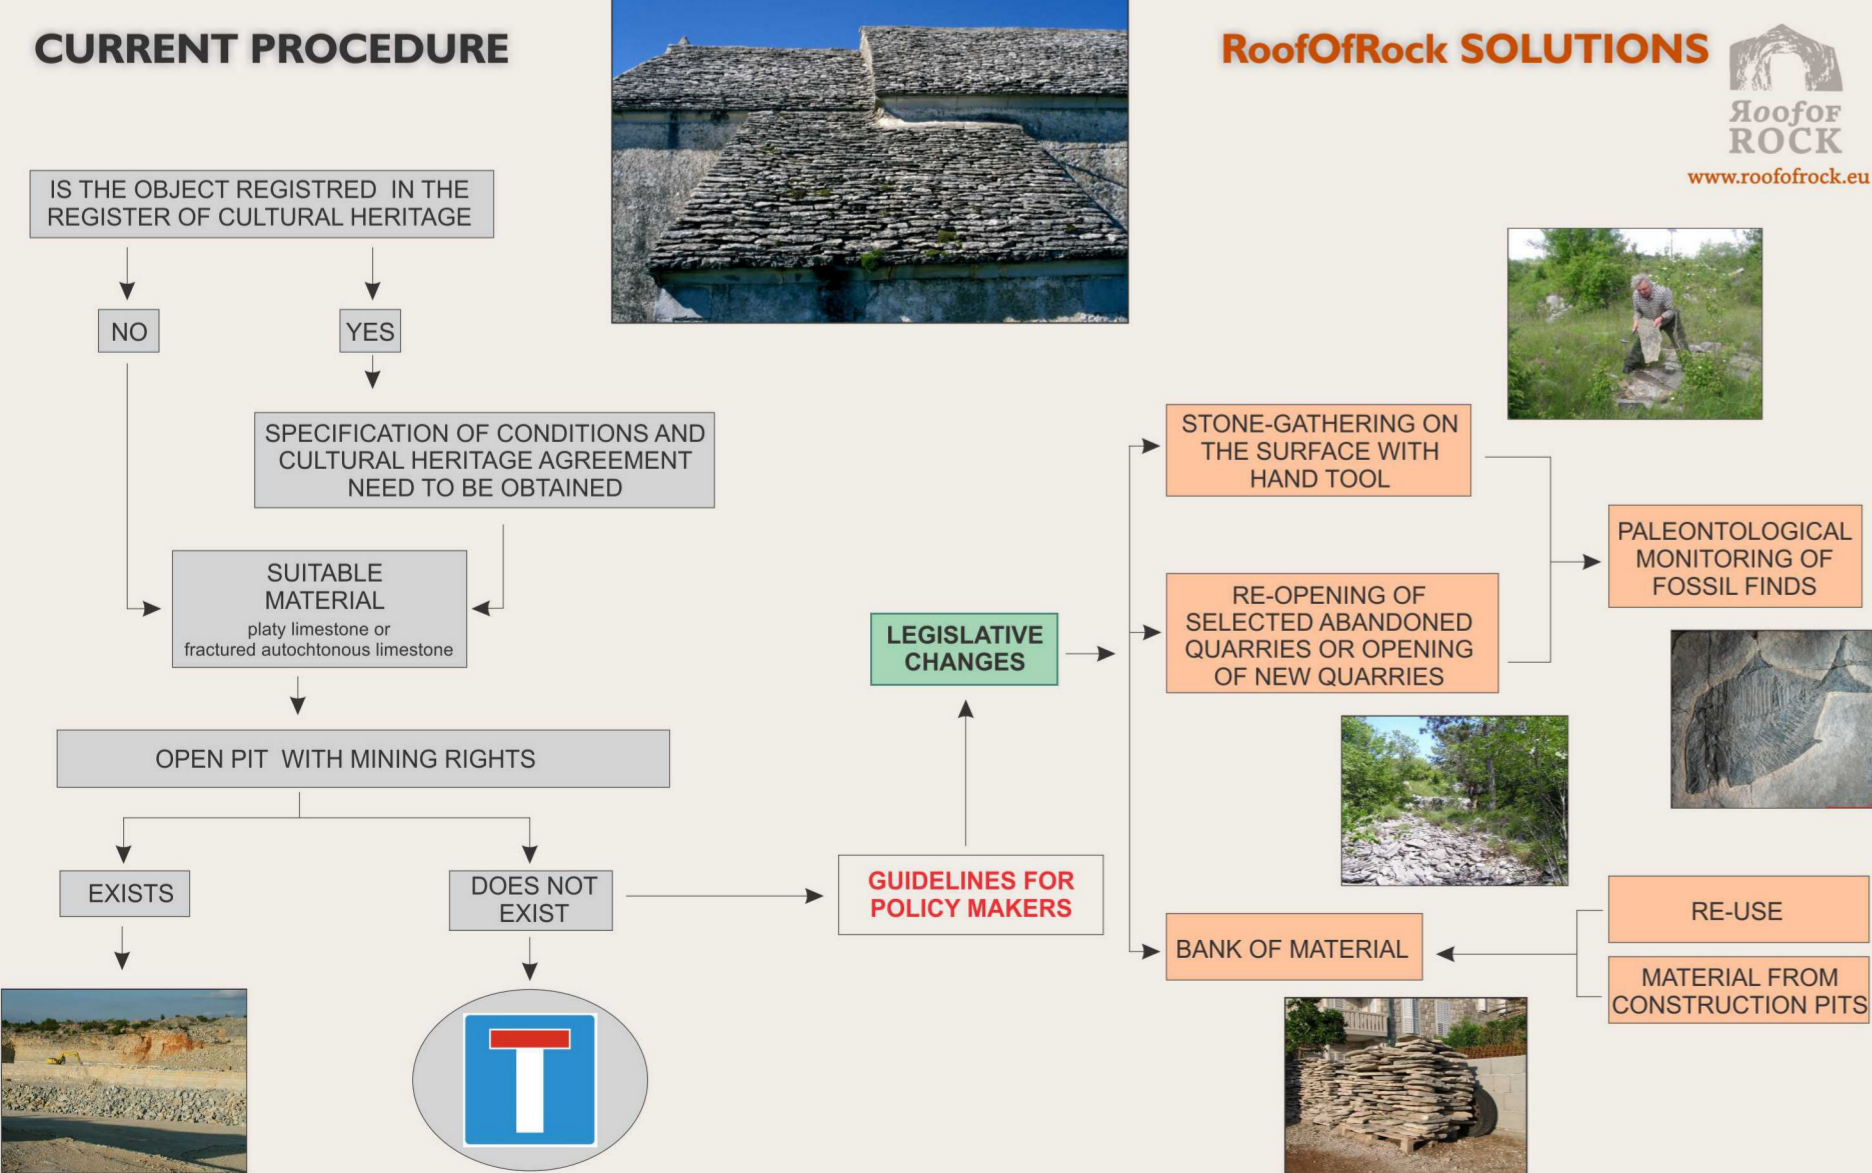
CURRENT PROCEDURE

RoofOfRock SOLUTIONS

RoofoF ROCK
www.roofofrock.eu

IS THE OBJECT REGISTRED IN THE REGISTER OF CULTURAL HERITAGE

NO

YES

SPECIFICATION OF CONDITIONS AND CULTURAL HERITAGE AGREEMENT NEED TO BE OBTAINED

SUITABLE MATERIAL
platy limestone or fractured autochtonous limestone

OPEN PIT WITH MINING RIGHTS

EXISTS

DOES NOT EXIST

GUIDELINES FOR POLICY MAKERS

LEGISLATIVE CHANGES

STONE-GATHERING ON THE SURFACE WITH HAND TOOL

RE-OPENING OF SELECTED ABANDONED QUARRIES OR OPENING OF NEW QUARRIES

PALEONTOLOGICAL MONITORING OF FOSSIL FINDS

BANK OF MATERIAL

RE-USE

MATERIAL FROM CONSTRUCTION PITS